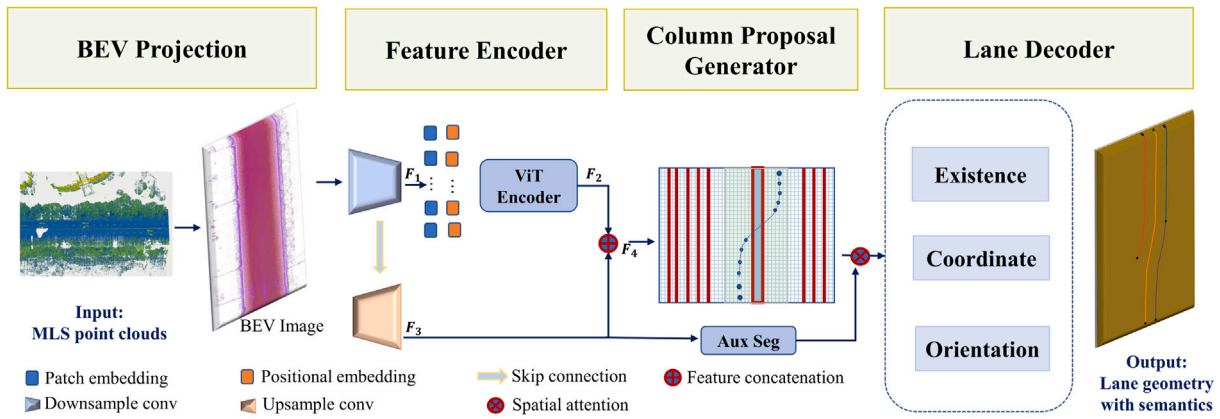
BEV Projection

Feature Encoder

Column Proposal Generator

Lane Decoder

Input: MLS point clouds

BEV Image

$F_1$

$F_2$

$F_3$

$F_4$

ViT Encoder

Aux Seg

Existence

Coordinate

Orientation

Output: Lane geometry with semantics

Patch embedding

Downsample conv

Positional embedding

Upsample conv

Skip connection

Spatial attention

Feature concatenation